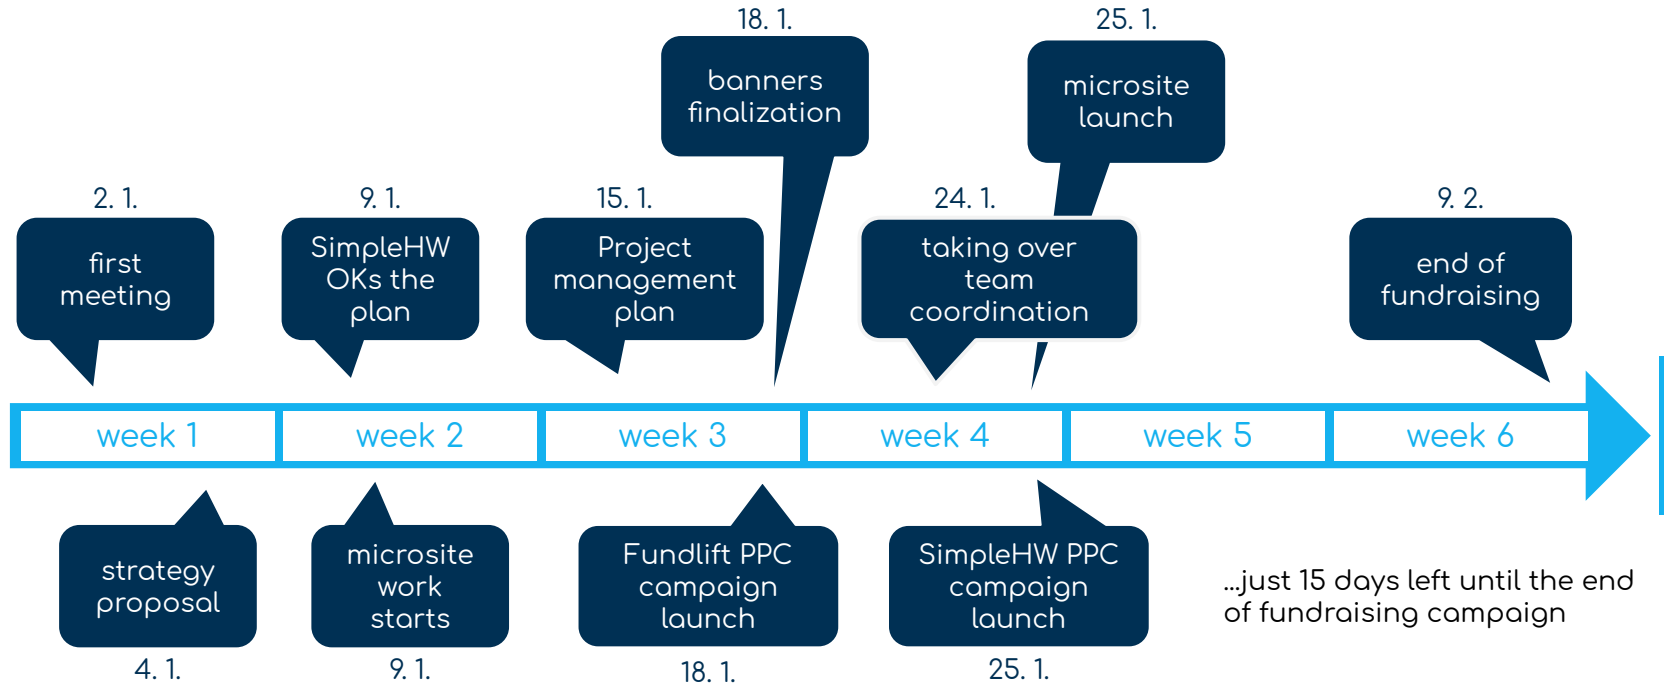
18. 1.

banners finalization

25. 1.

microsite launch

2. 1.

first meeting

9. 1.

SimpleHW OKs the plan

15. 1.

Project management plan

24. 1.

taking over team coordination

9. 2.

end of fundraising

week 1

week 2

week 3

week 4

week 5

week 6

strategy proposal

4. 1.

microsite work starts

9. 1.

Fundlift PPC campaign launch

18. 1.

SimpleHW PPC campaign launch

25. 1.

...just 15 days left until the end of fundraising campaign